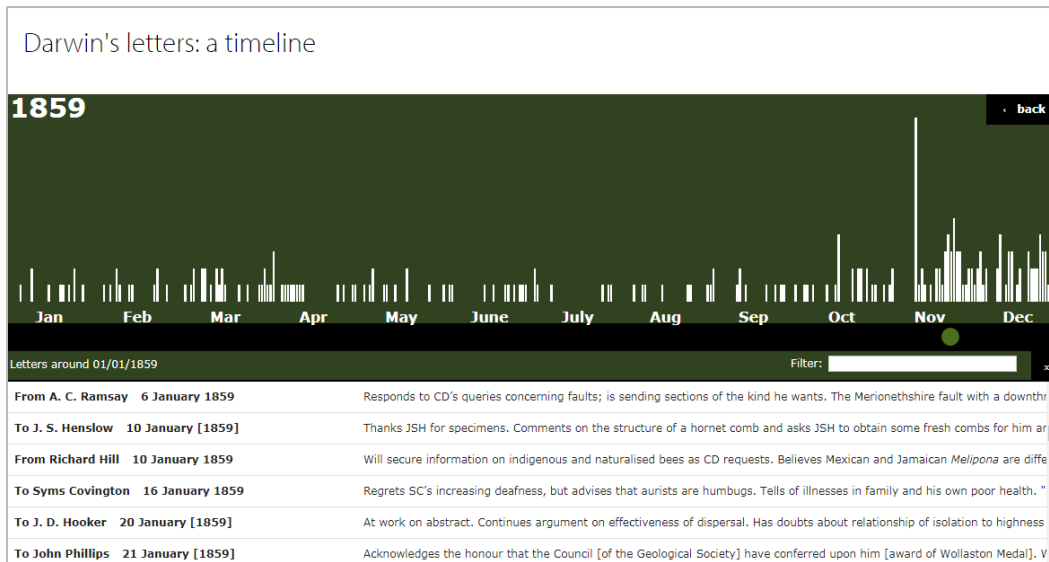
Darwin's letters: a timeline

1859

‹ back

Jan Feb Mar Apr May June July Aug Sep Oct Nov Dec

Letters around 01/01/1859

Filter:

| | |
|---|---|
| From A. C. Ramsay 6 January 1859 | Responds to CD's queries concerning faults; is sending sections of the kind he wants. The Merionethshire fault with a downthr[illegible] |
| To J. S. Henslow 10 January [1859] | Thanks JSH for specimens. Comments on the structure of a hornet comb and asks JSH to obtain some fresh combs for him a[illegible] |
| From Richard Hill 10 January 1859 | Will secure information on indigenous and naturalised bees as CD requests. Believes Mexican and Jamaican *Melipona* are diffe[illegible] |
| To Syms Covington 16 January 1859 | Regrets SC's increasing deafness, but advises that aurists are humbugs. Tells of illnesses in family and his own poor health. "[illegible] |
| To J. D. Hooker 20 January [1859] | At work on abstract. Continues argument on effectiveness of dispersal. Has doubts about relationship of isolation to highness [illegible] |
| To John Phillips 21 January [1859] | Acknowledges the honour that the Council [of the Geological Society] have conferred upon him [award of Wollaston Medal]. W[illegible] |